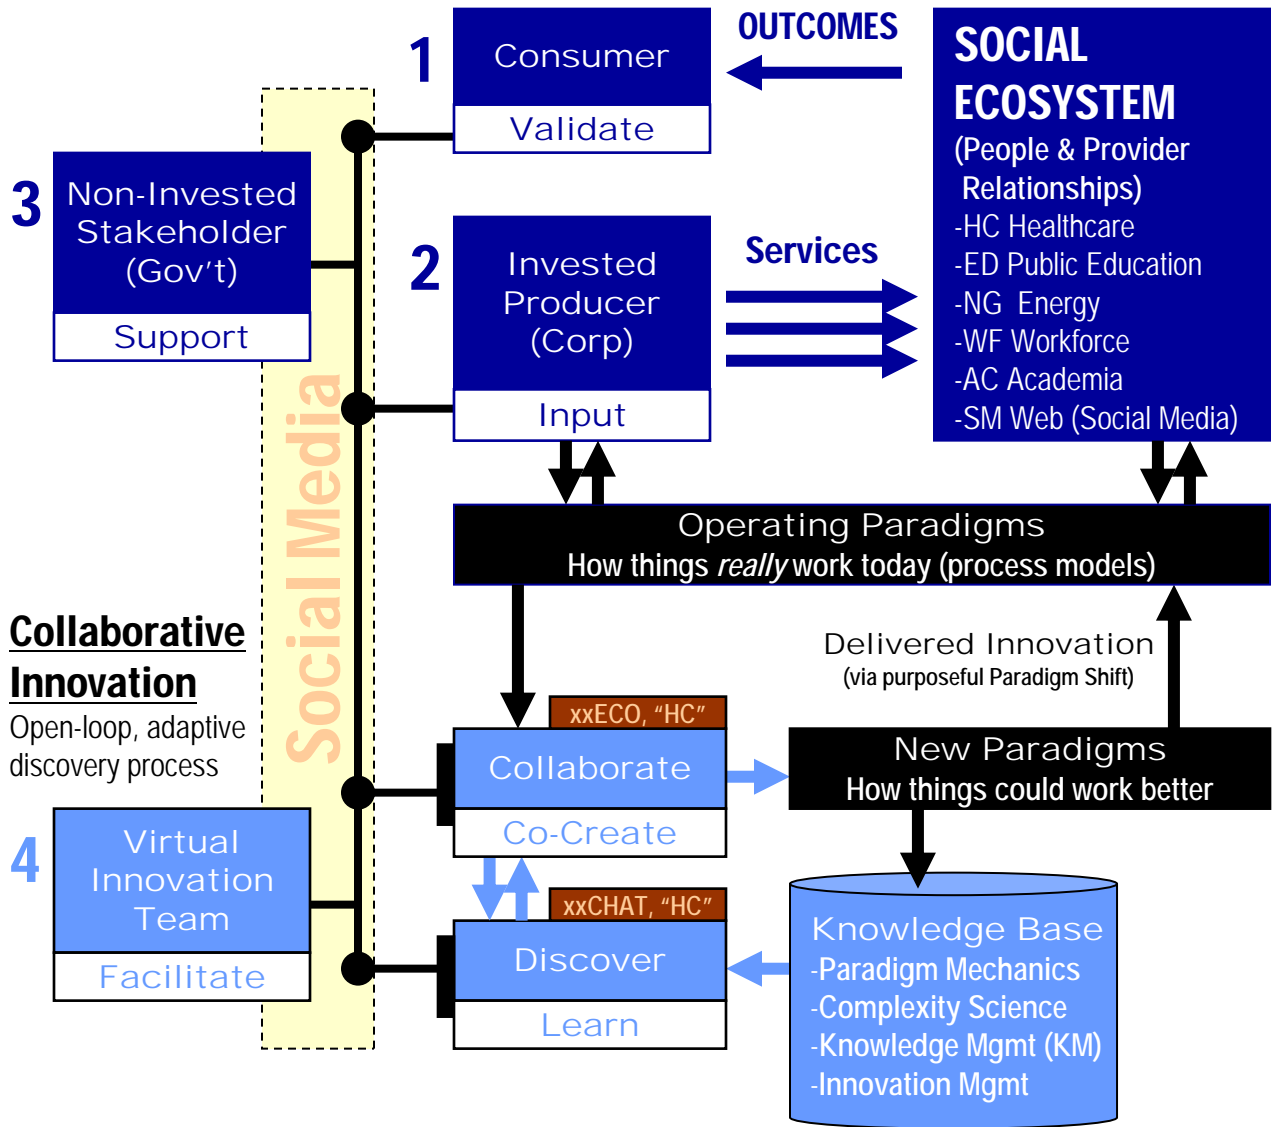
1
Consumer
Validate

OUTCOMES

SOCIAL ECOSYSTEM
(People & Provider Relationships)
-HC Healthcare
-ED Public Education
-NG Energy
-WF Workforce
-AC Academia
-SM Web (Social Media)

3
Non-Invested Stakeholder (Gov't)
Support

2
Invested Producer (Corp)
Input

Services

Social Media

Operating Paradigms
How things *really* work today (process models)

Delivered Innovation
(via purposeful Paradigm Shift)

Collaborative Innovation
Open-loop, adaptive discovery process

xxECO, "HC"
Collaborate
Co-Create

New Paradigms
How things could work better

4
Virtual Innovation Team
Facilitate

xxCHAT, "HC"
Discover
Learn

Knowledge Base
-Paradigm Mechanics
-Complexity Science
-Knowledge Mgmt (KM)
-Innovation Mgmt